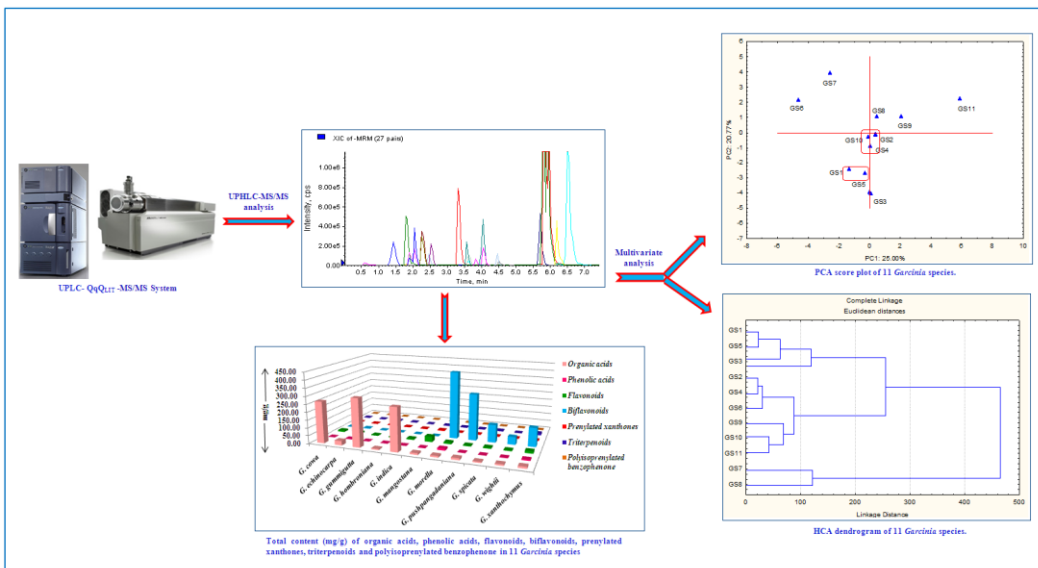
UPLC- QqQLIT -MS/MS System

UPHLC-MS/MS analysis

XIC of -MRM (27 pairs)

1.00e5
8.00e4
6.00e4
4.00e4
2.00e4
0.00
Intensity, cps
0.5 1.0 1.5 2.0 2.5 3.0 3.5 4.0 4.5 5.0 5.5 6.0 6.5 7.0
Time, min

Multivariate analysis

PC2: 20.77%
PC1: 25.00%
GS7 GS6 GS8 GS9 GS11 GS10 GS2 GS4 GS1 GS5 GS3

PCA score plot of 11 Garcinia species.

Complete Linkage
Euclidean distances
GS1 GS5 GS3 GS2 GS4 GS6 GS9 GS10 GS11 GS7 GS8
Linkage Distance
0 100 200 300 400 500

HCA dendrogram of 11 Garcinia species.

mg/g
450.00
400.00
350.00
300.00
250.00
200.00
150.00
100.00
50.00
0.00

G. cowa
G. echinocarpa
G. gummigutta
G. hombroniana
G. indica
G. mangostana
G. morella
G. pushpangadaniana
G. spicata
G. wightii
G. xanthochymus

Organic acids
Phenolic acids
Flavonoids
Biflavonoids
Prenylated xanthones
Triterpenoids
Polyisoprenylated benzophenone

Total content (mg/g) of organic acids, phenolic acids, flavonoids, biflavonoids, prenylated xanthones, triterpenoids and polyisoprenylated benzophenone in 11 Garcinia species